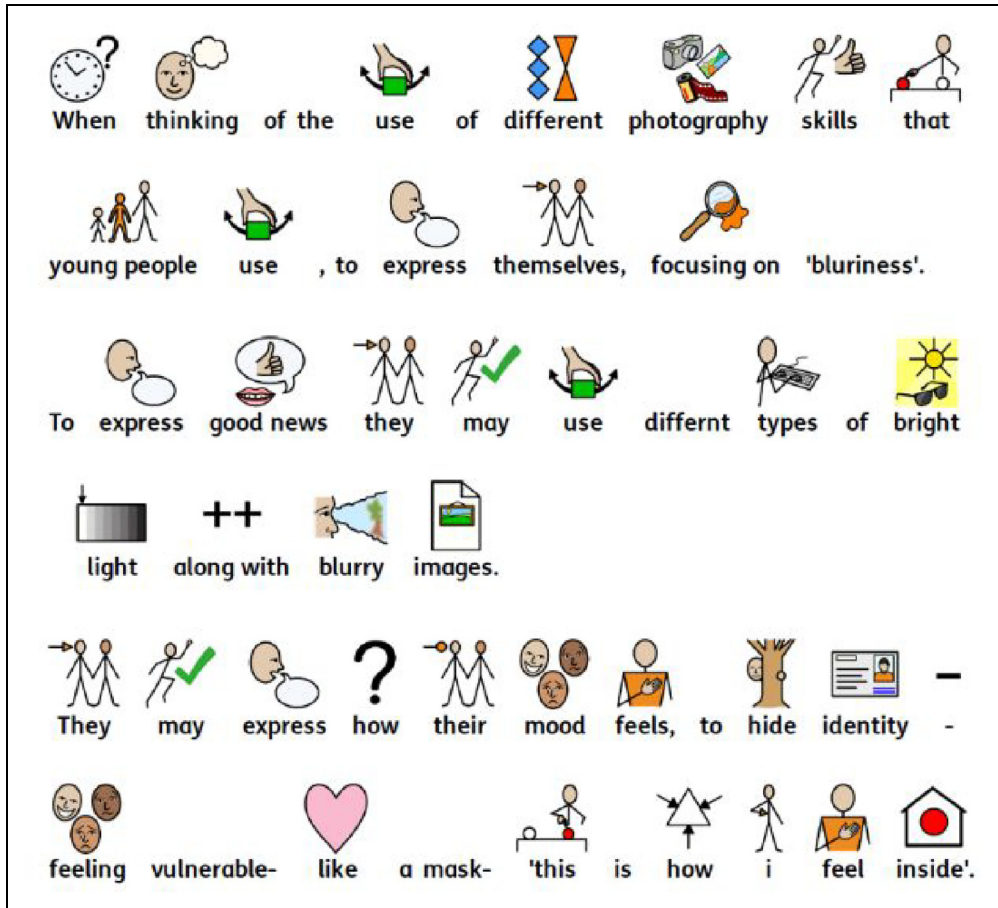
When thinking of the use of different photography skills that

young people use , to express themselves, focusing on 'bluriness'.

To express good news they may use diffrent types of bright

++

light along with blurry images.

They may express how their mood feels, to hide identity -

feeling vulnerable- like a mask- 'this is how i feel inside'.